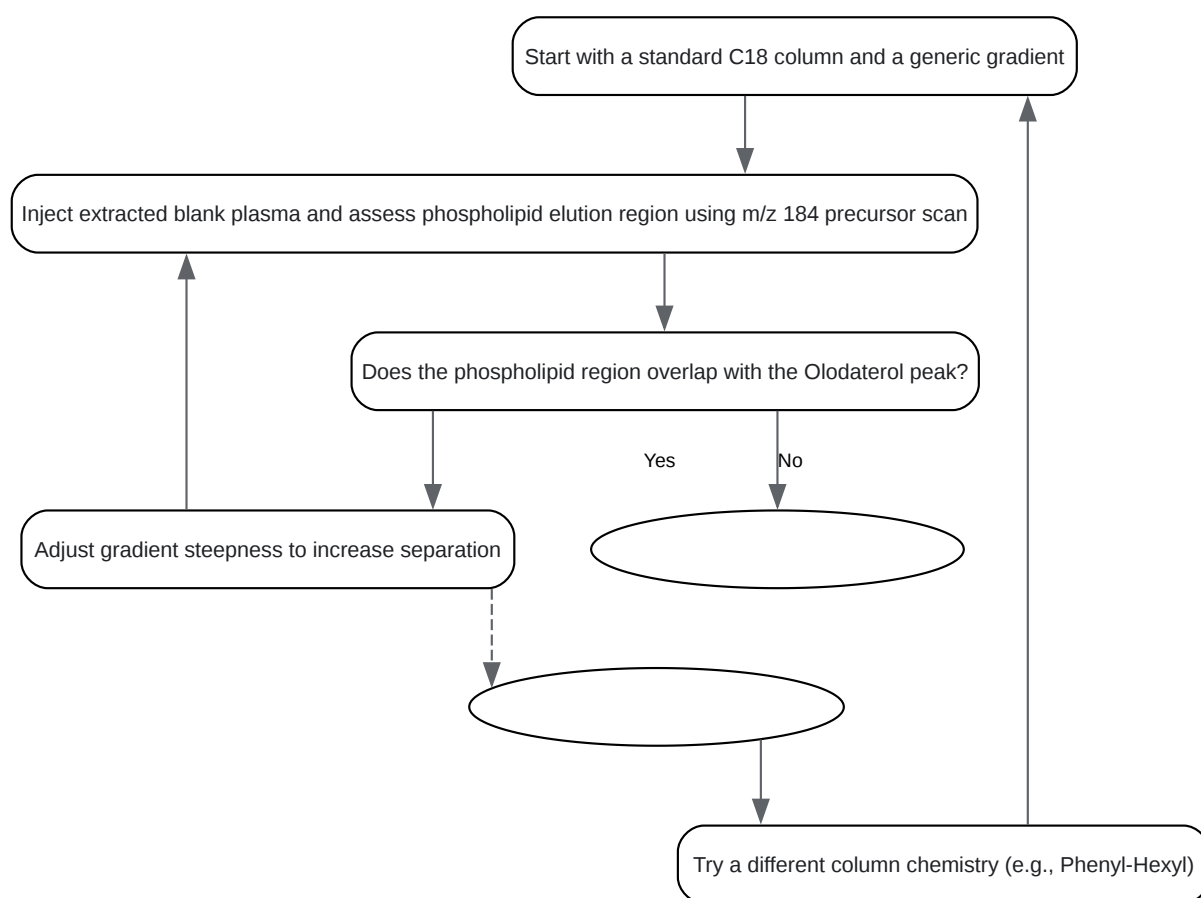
Start with a standard C18 column and a generic gradient

Inject extracted blank plasma and assess phospholipid elution region using m/z 184 precursor scan

Does the phospholipid region overlap with the Olodaterol peak?

Yes

No

Adjust gradient steepness to increase separation

Try a different column chemistry (e.g., Phenyl-Hexyl)